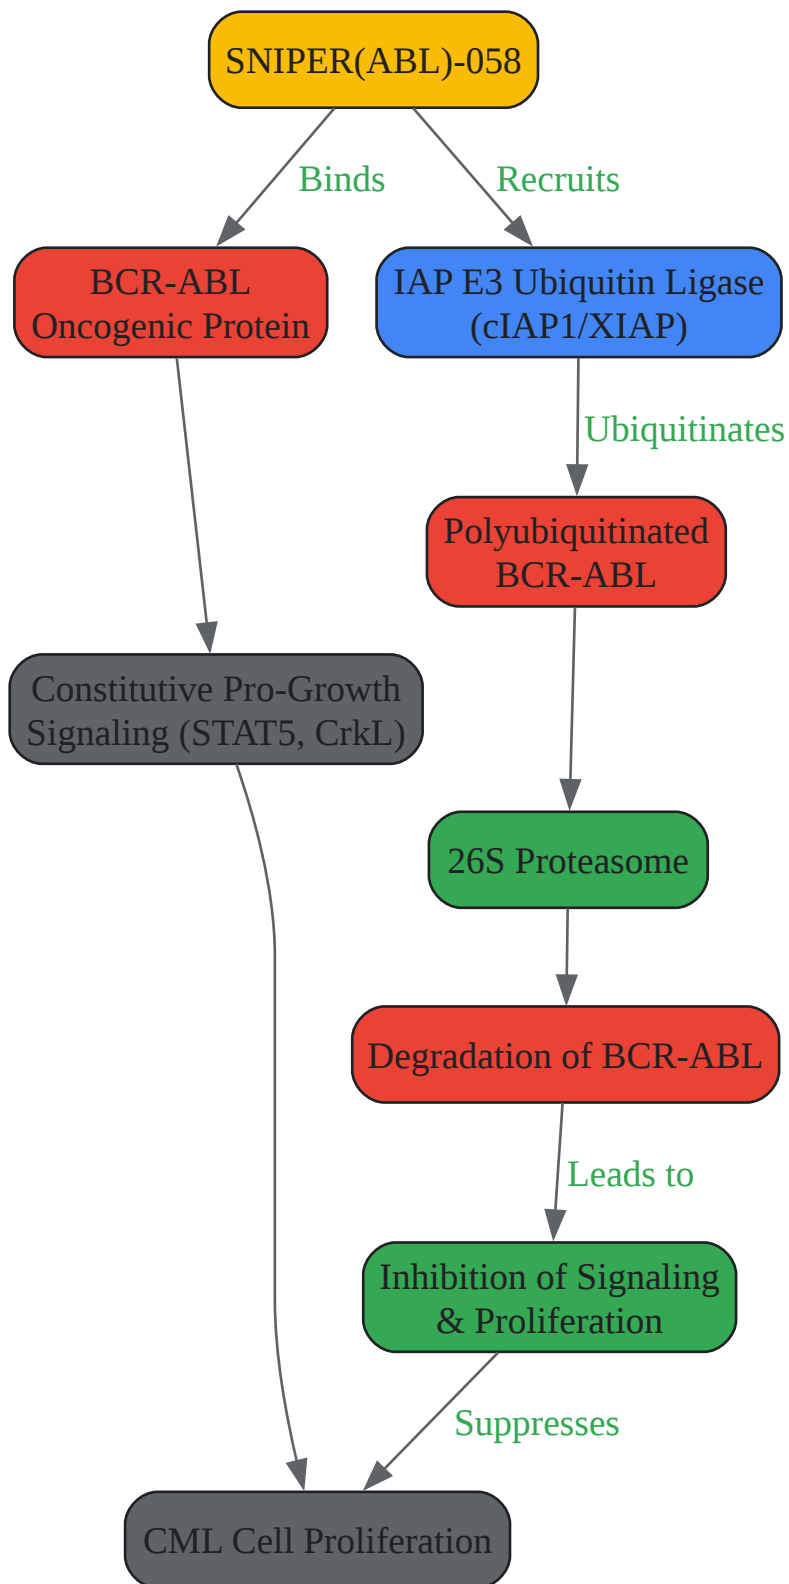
SNIPER(ABL)-058

Binds

Recruits

BCR-ABL Oncogenic Protein

IAP E3 Ubiquitin Ligase (cIAP1/XIAP)

Ubiquitinates

Polyubiquitinated BCR-ABL

Constitutive Pro-Growth Signaling (STAT5, CrkL)

26S Proteasome

Degradation of BCR-ABL

Leads to

Inhibition of Signaling & Proliferation

Suppresses

CML Cell Proliferation